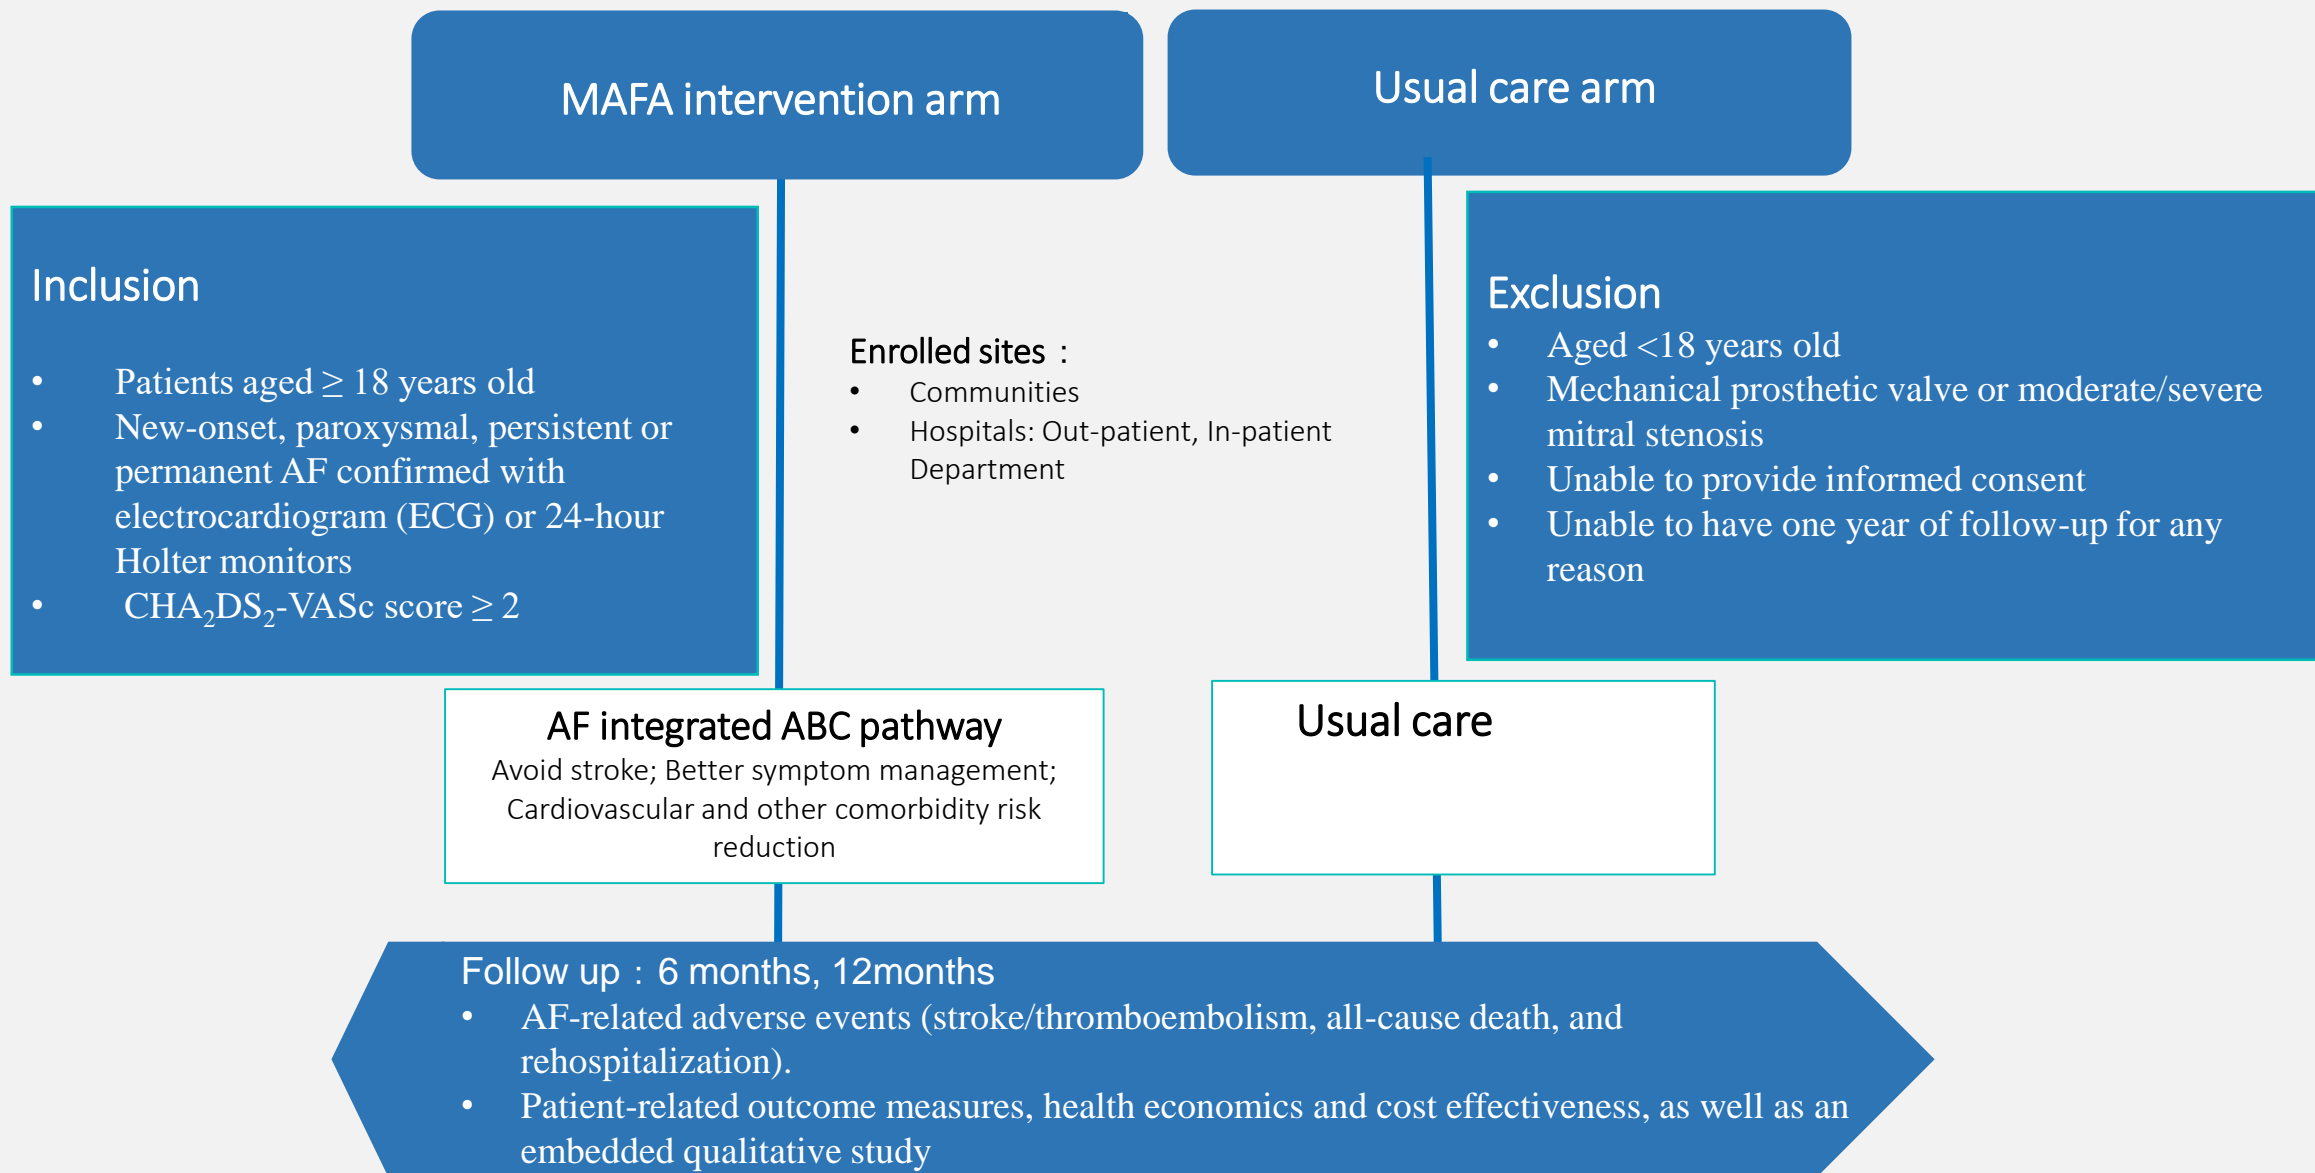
MAFA intervention arm

Usual care arm

Inclusion

- Patients aged $\geq$ 18 years old
- New-onset, paroxysmal, persistent or permanent AF confirmed with electrocardiogram (ECG) or 24-hour Holter monitors
- $CHA_2DS_2$-VASc score $\geq$ 2

Enrolled sites：
- Communities
- Hospitals: Out-patient, In-patient Department

Exclusion
- Aged <18 years old
- Mechanical prosthetic valve or moderate/severe mitral stenosis
- Unable to provide informed consent
- Unable to have one year of follow-up for any reason

AF integrated ABC pathway
Avoid stroke; Better symptom management; Cardiovascular and other comorbidity risk reduction

Usual care

Follow up：6 months, 12months
- AF-related adverse events (stroke/thromboembolism, all-cause death, and rehospitalization).
- Patient-related outcome measures, health economics and cost effectiveness, as well as an embedded qualitative study